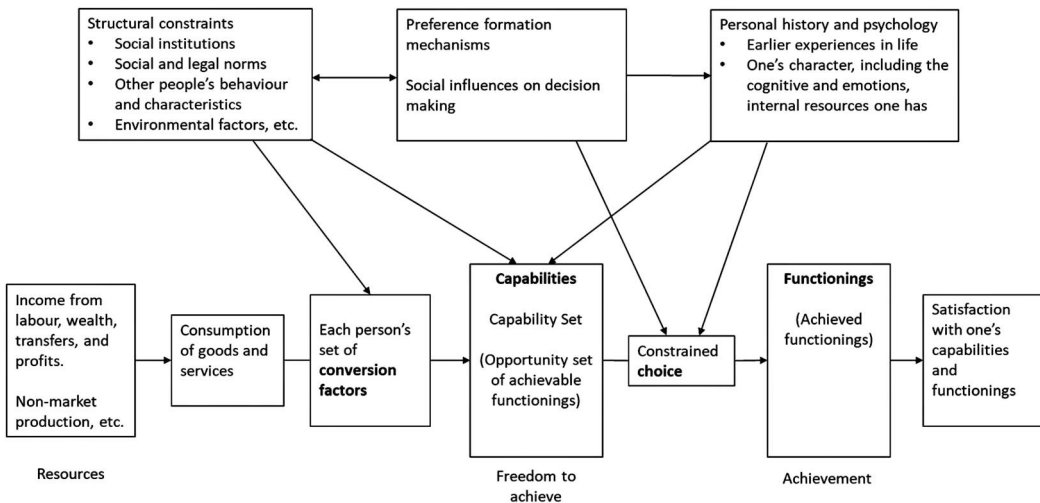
Structural constraints
- Social institutions
- Social and legal norms
- Other people's behaviour and characteristics
- Environmental factors, etc.

Preference formation mechanisms

Social influences on decision making

Personal history and psychology
- Earlier experiences in life
- One's character, including the cognitive and emotions, internal resources one has

Income from labour, wealth, transfers, and profits.

Non-market production, etc.

Consumption of goods and services

Each person's set of **conversion factors**

**Capabilities**

Capability Set

(Opportunity set of achievable functionings)

Constrained **choice**

**Functionings**

(Achieved functionings)

Satisfaction with one's capabilities and functionings

Resources

Freedom to achieve

Achievement